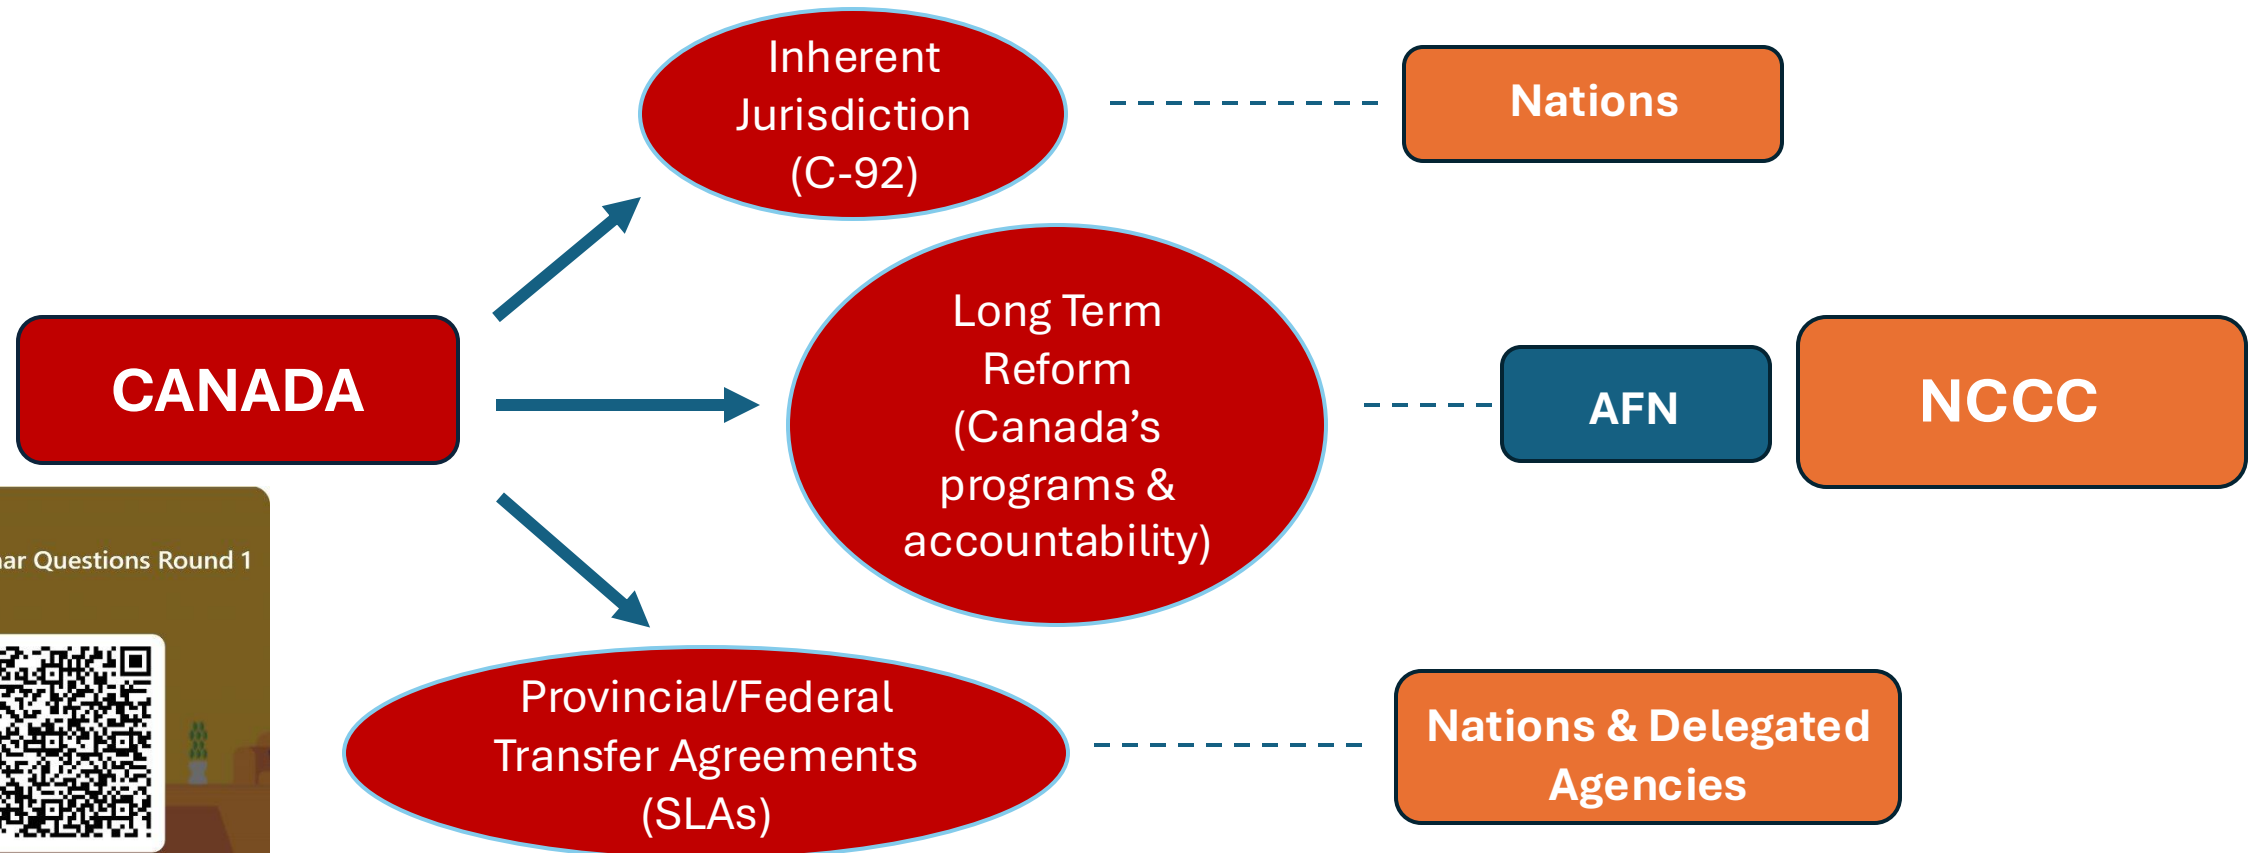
Inherent Jurisdiction (C-92)

Nations

CANADA

Long Term Reform (Canada's programs & accountability)

AFN

NCCC

ar Questions Round 1

Provincial/Federal Transfer Agreements (SLAs)

Nations & Delegated Agencies